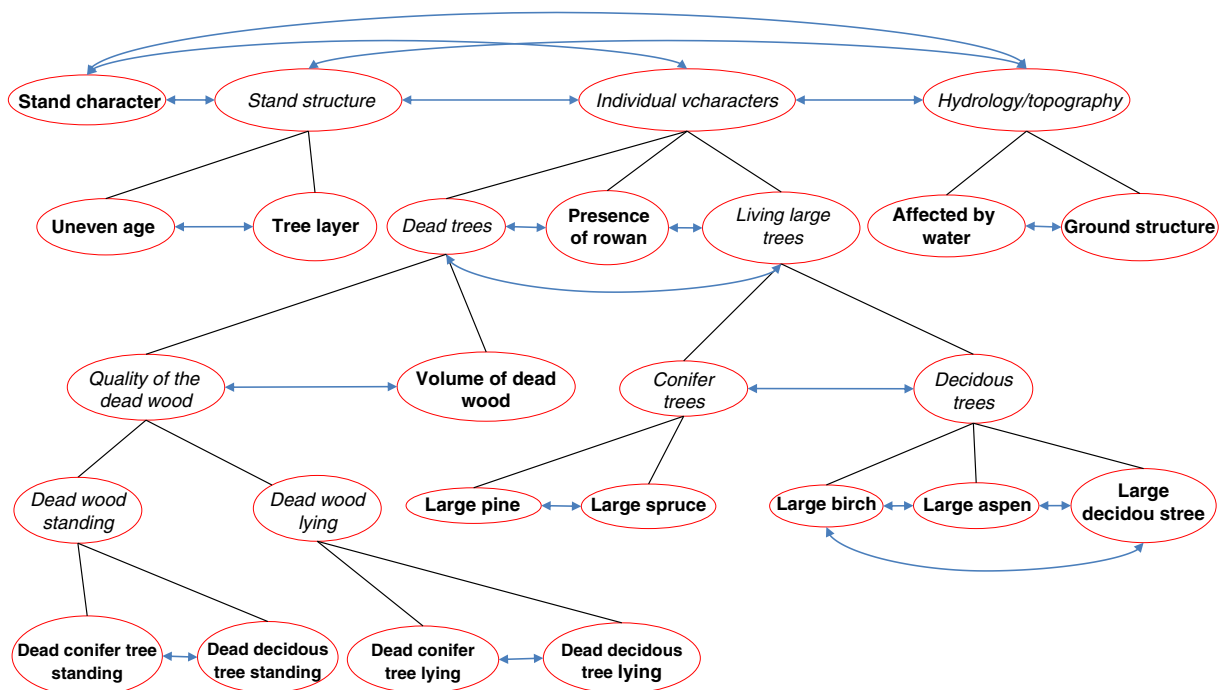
Stand character
Stand structure
Individual vcharacters
Hydrology/topography
Uneven age
Tree layer
Dead trees
Presence of rowan
Living large trees
Affected by water
Ground structure
Quality of the dead wood
Volume of dead wood
Conifer trees
Decidous trees
Dead wood standing
Dead wood lying
Large pine
Large spruce
Large birch
Large aspen
Large decidou stree
Dead conifer tree standing
Dead decidous tree standing
Dead conifer tree lying
Dead decidous tree lying